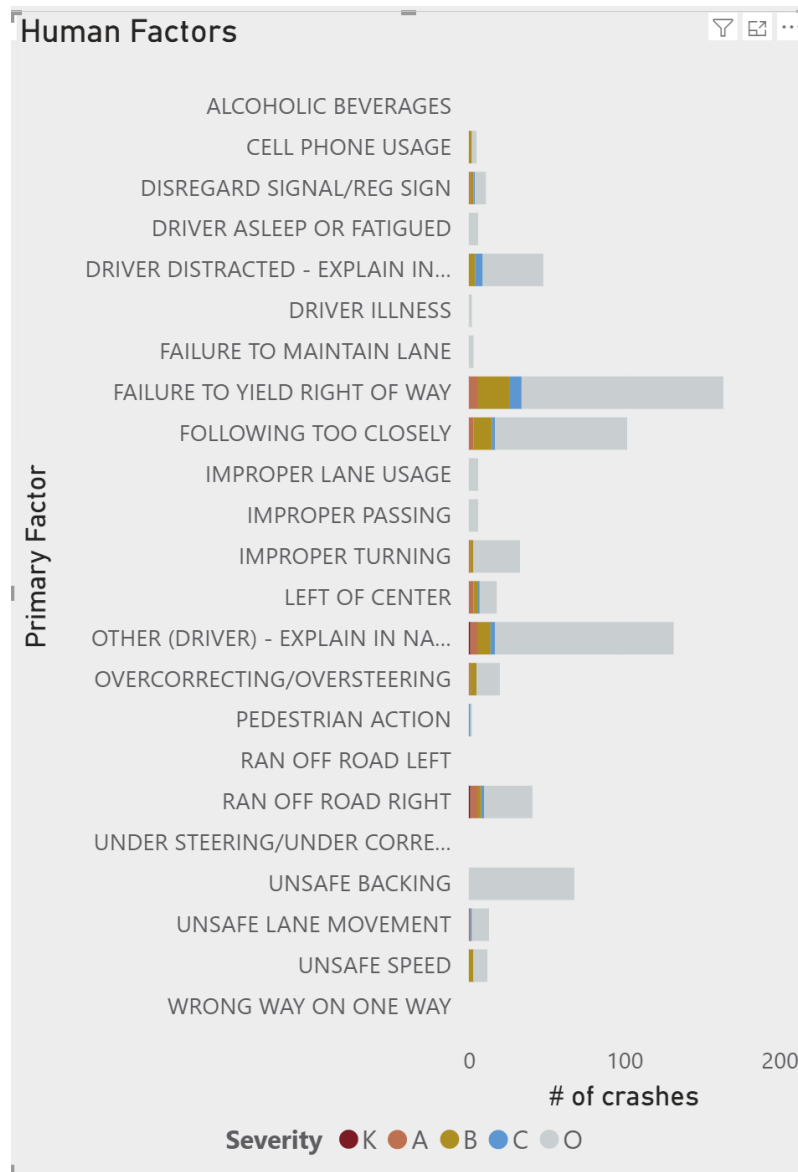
Human Factors

Primary Factor

ALCOHOLIC BEVERAGES
CELL PHONE USAGE
DISREGARD SIGNAL/REG SIGN
DRIVER ASLEEP OR FATIGUED
DRIVER DISTRACTED - EXPLAIN IN...
DRIVER ILLNESS
FAILURE TO MAINTAIN LANE
FAILURE TO YIELD RIGHT OF WAY
FOLLOWING TOO CLOSELY
IMPROPER LANE USAGE
IMPROPER PASSING
IMPROPER TURNING
LEFT OF CENTER
OTHER (DRIVER) - EXPLAIN IN NA...
OVERCORRECTING/OVERSTEERING
PEDESTRIAN ACTION
RAN OFF ROAD LEFT
RAN OFF ROAD RIGHT
UNDER STEERING/UNDER CORRE...
UNSAFE BACKING
UNSAFE LANE MOVEMENT
UNSAFE SPEED
WRONG WAY ON ONE WAY

0 100 200
# of crashes

Severity K A B C O